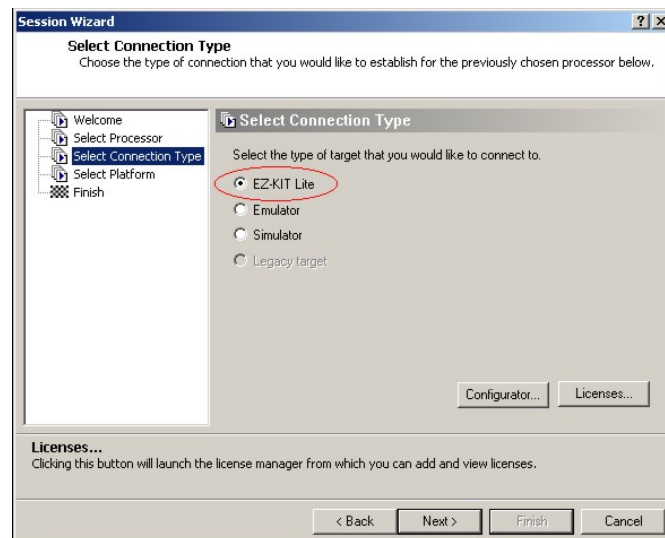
Session Wizard
?
X

Select Connection Type
Choose the type of connection that you would like to establish for the previously chosen processor below.

Welcome
Select Processor
Select Connection Type
Select Platform
Finish

Select Connection Type

Select the type of target that you would like to connect to.

EZ-KIT Lite
Emulator
Simulator
Legacy target

Configurator...
Licenses...

Licenses...
Clicking this button will launch the license manager from which you can add and view licenses.

< Back
Next >
Finish
Cancel